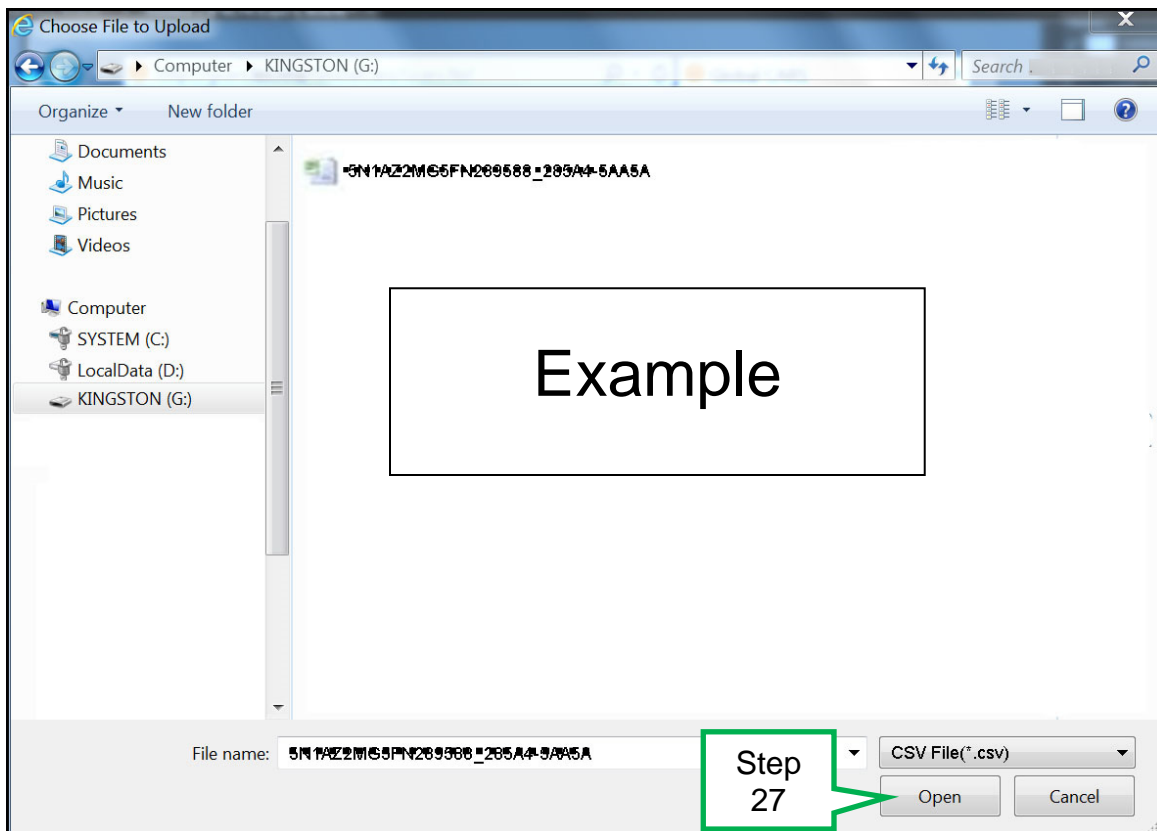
Choose File to Upload

Computer ▸ KINGSTON (G:)

Search

Organize ▾ New folder

Documents
Music
Pictures
Videos

Computer
SYSTEM (C:)
LocalData (D:)
KINGSTON (G:)

5N1AZ2MG5FN269588_285A4-5AA5A

Example

File name: 5N1AZ2MG5FN269588_285A4-5AA5A

CSV File(*.csv)

Step 27

Open

Cancel